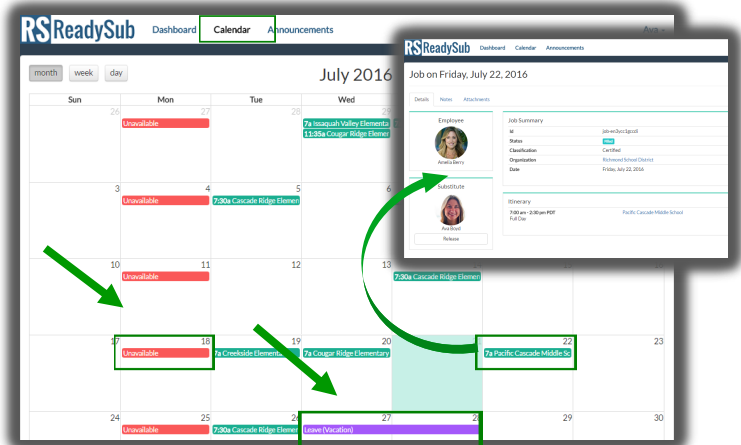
RS ReadySub Dashboard Calendar Announcements

month week day

July 2016

| Sun | Mon | Tue | Wed | | | |
|---|---|---|---|---|---|---|
| 26 | 27 Unavailable | 28 | 29 7a Issaquah Valley Elementa 11:35a Cougar Ridge Elemer | | | |
| 3 | 4 Unavailable | 5 7:30a Cascade Ridge Elemen | 6 | | | |
| 10 | 11 Unavailable | 12 | 13 | 7:30a Cascade Ridge Elem | | |
| 17 | 18 Unavailable | 19 7a Creekside Elementa | 20 7a Cougar Ridge Elementary | | 22 7a Pacific Cascade Middle Sc | 23 |
| 24 | 25 Unavailable | 7:30a Cascade Ridge Elem | 27 Leave (Vacation) | | 29 | 30 |

RS ReadySub Dashboard Calendar Announcements

Job on Friday, July 22, 2016

Details Notes Attachments

Employee
Amelia Berry

Substitute
Ava Boyd
Release

Job Summary
Id job-ec3ycc1gccd
Status Filled
Classification Certified
Organization Richmond School District
Date Friday, July 22, 2016

Itinerary
7:00 am - 2:30 pm PDT Full Day
Pacific Cascade Middle School